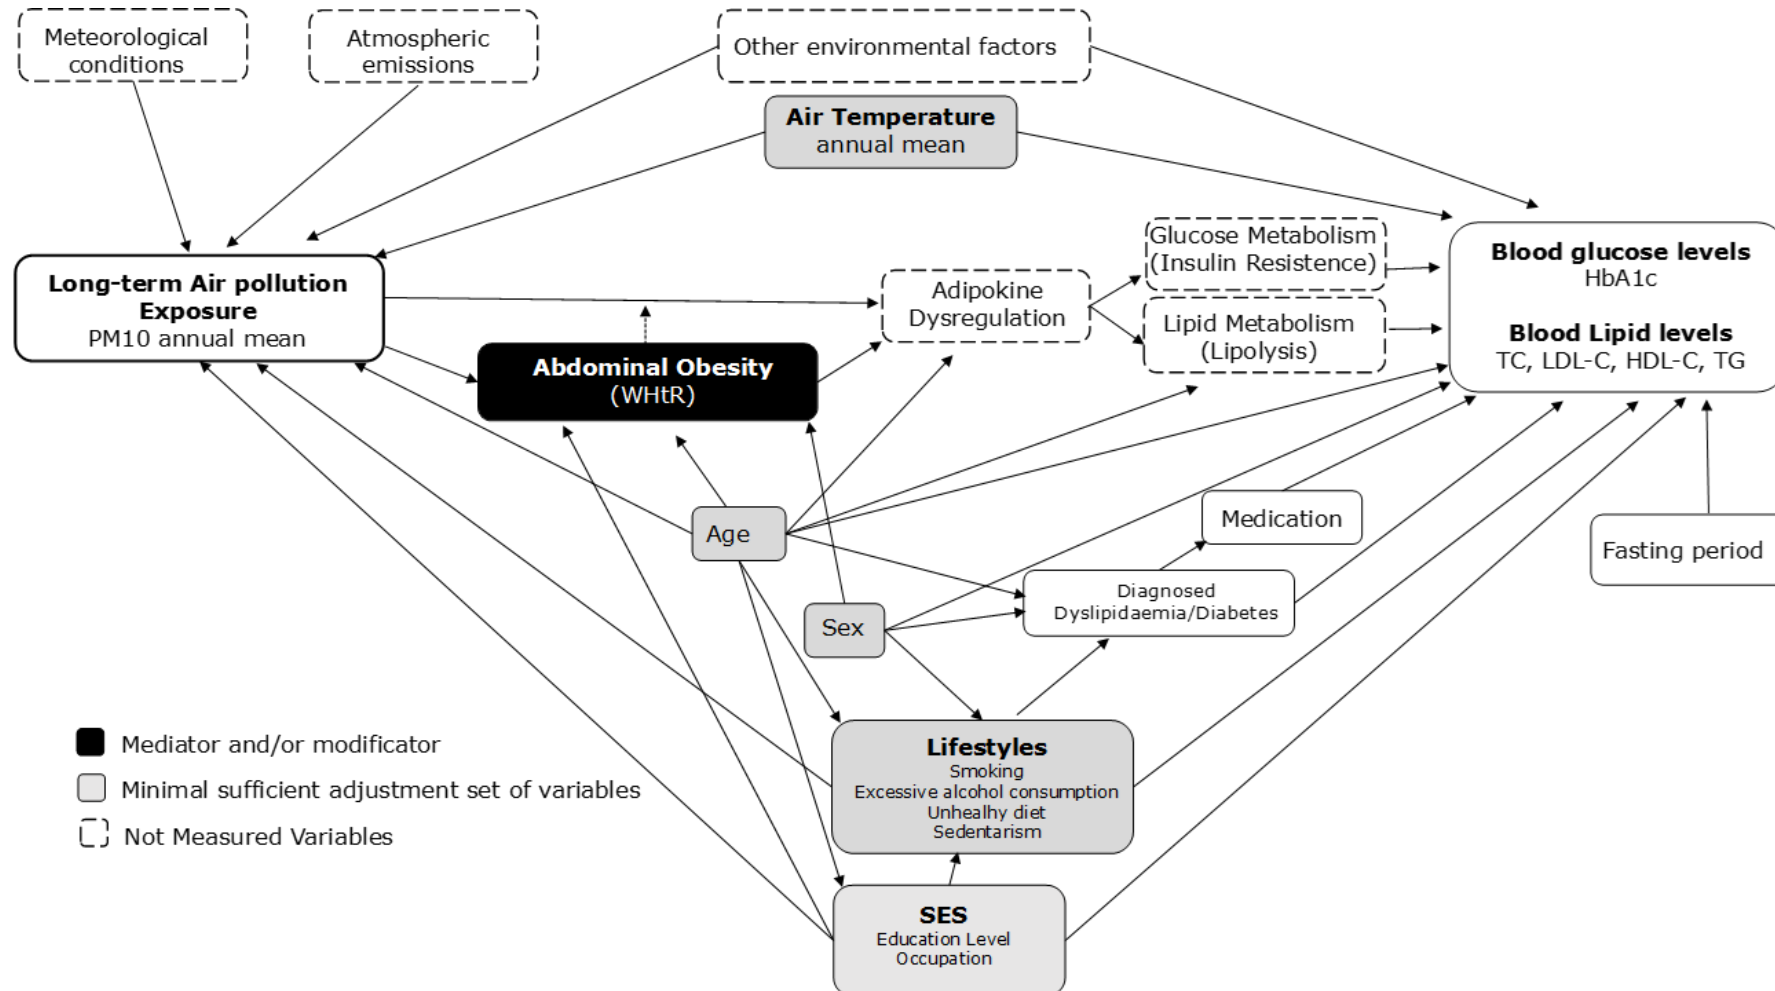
Meteorological conditions

Atmospheric emissions

Other environmental factors

Air Temperature
annual mean

Glucose Metabolism (Insulin Resistence)

Blood glucose levels
HbA1c

Long-term Air pollution Exposure
PM10 annual mean

Adipokine Dysregulation

Lipid Metabolism (Lipolysis)

Blood Lipid levels
TC, LDL-C, HDL-C, TG

Abdominal Obesity
(WHtR)

Age

Medication

Fasting period

Diagnosed Dyslipidaemia/Diabetes

Sex

Lifestyles
Smoking
Excessive alcohol consumption
Unhealhy diet
Sedentarism

SES
Education Level
Occupation

Mediator and/or modificator

Minimal sufficient adjustment set of variables

Not Measured Variables